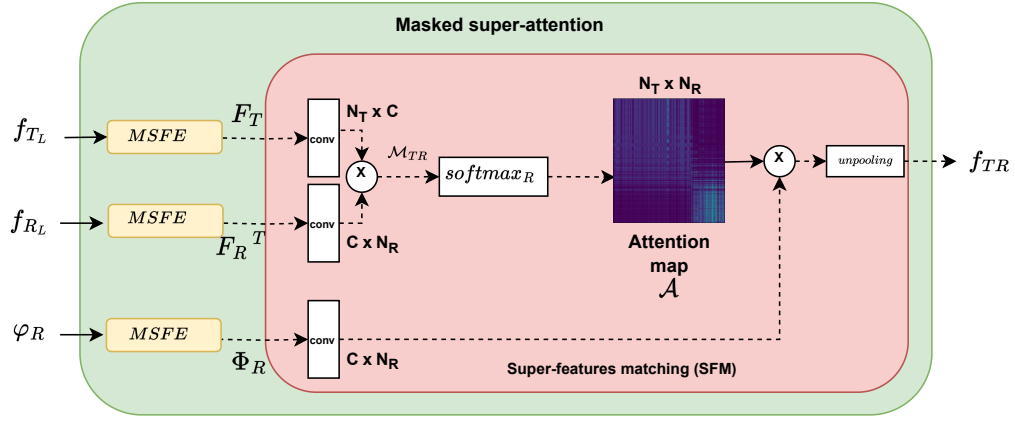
Masked super-attention

$f_{T_L}$

$MSFE$

$F_T$

conv

$N_T$ x C

X

$\mathcal{M}_{TR}$

$softmax_R$

$N_T$ x $N_R$

X

$unpooling$

$f_{TR}$

$f_{R_L}$

$MSFE$

$F_R{}^T$

conv

C x $N_R$

Attention map

$\mathcal{A}$

$\varphi_R$

$MSFE$

$\Phi_R$

conv

C x $N_R$

Super-features matching (SFM)